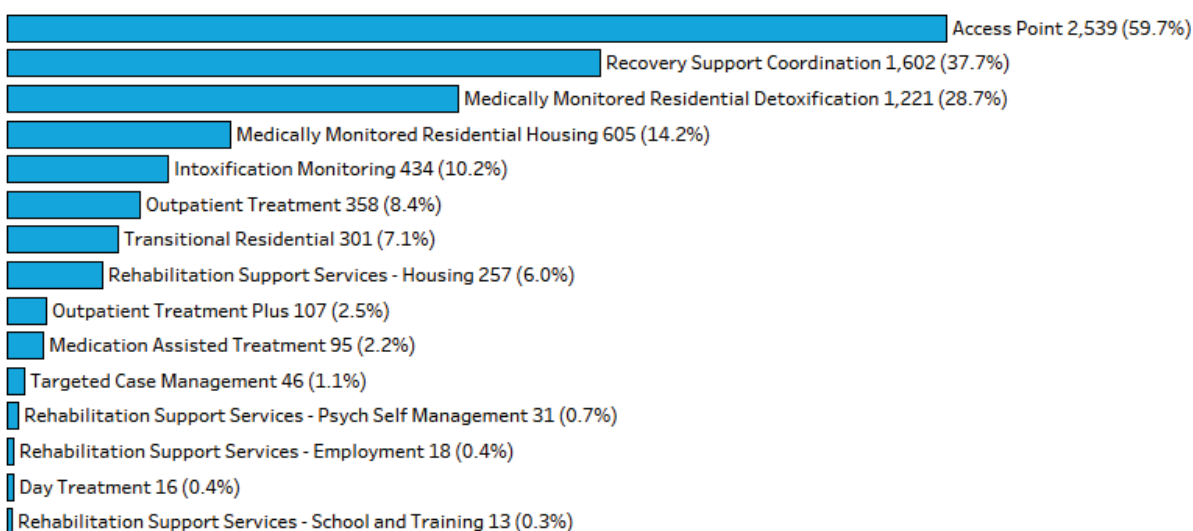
Access Point 2,539 (59.7%)
Recovery Support Coordination 1,602 (37.7%)
Medically Monitored Residential Detoxification 1,221 (28.7%)
Medically Monitored Residential Housing 605 (14.2%)
Intoxification Monitoring 434 (10.2%)
Outpatient Treatment 358 (8.4%)
Transitional Residential 301 (7.1%)
Rehabilitation Support Services - Housing 257 (6.0%)
Outpatient Treatment Plus 107 (2.5%)
Medication Assisted Treatment 95 (2.2%)
Targeted Case Management 46 (1.1%)
Rehabilitation Support Services - Psych Self Management 31 (0.7%)
Rehabilitation Support Services - Employment 18 (0.4%)
Day Treatment 16 (0.4%)
Rehabilitation Support Services - School and Training 13 (0.3%)